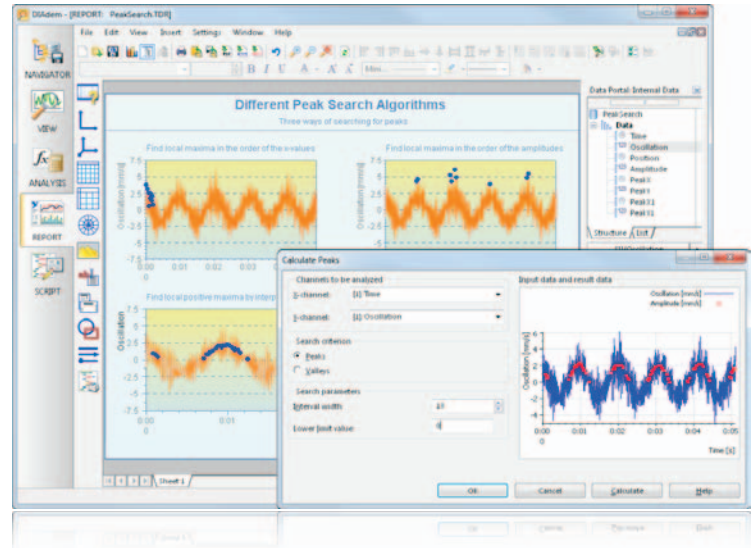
DIAdem - [REPORT: PeakSearch.TDR]

File Edit View Insert Settings Window Help

NAVIGATOR

VIEW

ANALYSIS

REPORT

SCRIPT

Different Peak Search Algorithms

Three ways of searching for peaks

Find local maxima in the order of the x-values

Find local maxima in the order of the amplitudes

Find local positive maxima by interp

Oscillation [mm/s]

Oscillation

0.00 0.01 0.02 0.03 0.04

0.00 0.01

Sheet 1

Data Portal: Internal Data

PeakSearch

Data

Time

Oscillation

Position

Amplitude

Peak X

Peak Y

Peak X1

Peak Y1

Structure List

Calculate Peaks

Channels to be analyzed

X-channel: [1] Time

Y-channel: [1] Oscillation

Search criterion

Peaks

Valleys

Search parameters

Interval width: 49

Lower limit value: 0

Input data and result data

Oscillation [mm/s]

Amplitude [mm/s]

Oscillation [mm/s]

0.00 0.01 0.02 0.03 0.04 0.05

Time [s]

OK

Cancel

Calculate

Help